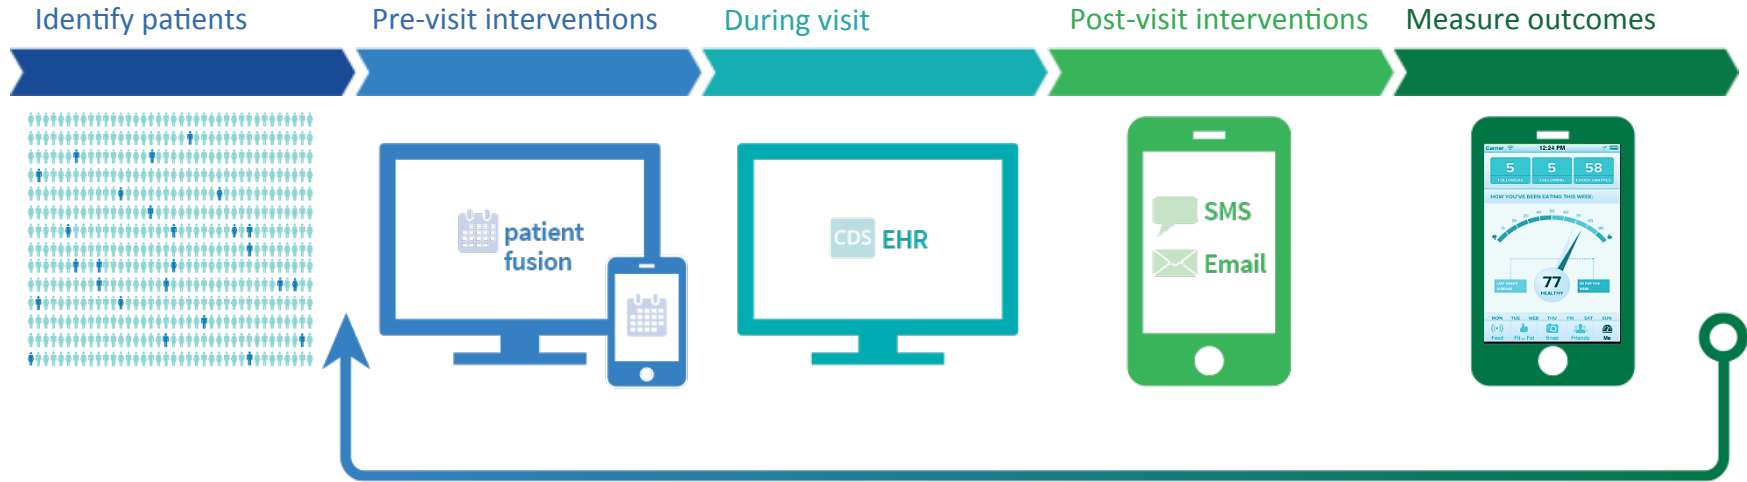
Identify patients

Pre-visit interventions

During visit

Post-visit interventions

Measure outcomes

patient fusion

CDS EHR

SMS

Email

Carrier 12:24 PM

5 5 58

HOW YOU'VE BEEN EATING THIS WEEK:

77

HEALTHY

MON TUE WED THU FRI SAT SUN

Feed Fit + Fat Snap Friends Me